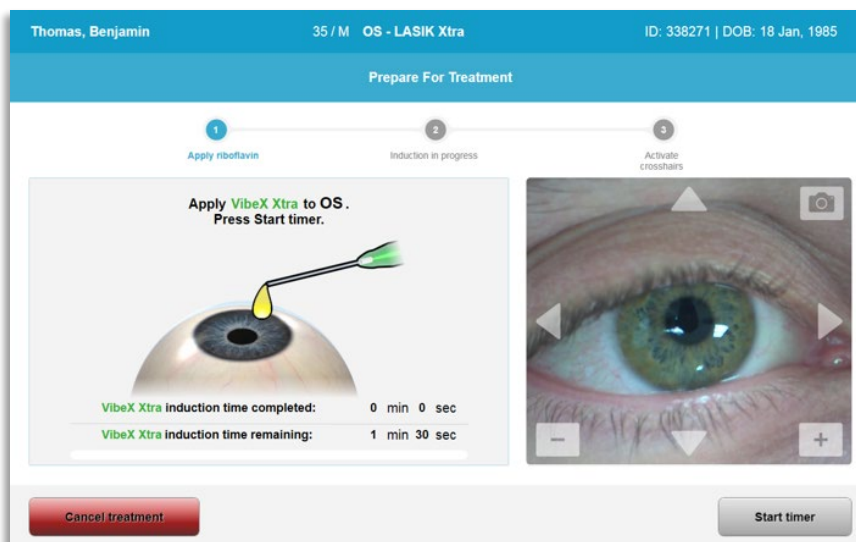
Thomas, Benjamin 35 / M OS - LASIK Xtra ID: 338271 | DOB: 18 Jan, 1985

Prepare For Treatment

1 Apply riboflavin
2 Induction in progress
3 Activate crosshairs

Apply VibeX Xtra to OS.
Press Start timer.

VibeX Xtra induction time completed: 0 min 0 sec
VibeX Xtra induction time remaining: 1 min 30 sec

Cancel treatment

Start timer